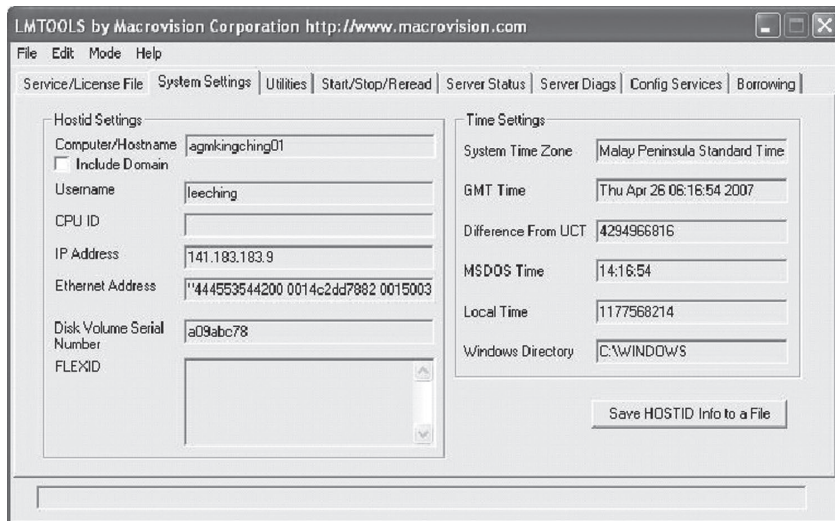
LMTOOLS by Macrovision Corporation http://www.macrovision.com

File Edit Mode Help

Service/License File | System Settings | Utilities | Start/Stop/Reread | Server Status | Server Diags | Config Services | Borrowing

Hostid Settings

Computer/Hostname agmkingching01

Include Domain

Username leeching

CPU ID

IP Address 141.183.183.9

Ethernet Address "444553544200 0014c2dd7882 0015003

Disk Volume Serial Number a09abc78

FLEXID

Time Settings

System Time Zone Malay Peninsula Standard Time

GMT Time Thu Apr 26 06:16:54 2007

Difference From UCT 4294966816

MSDOS Time 14:16:54

Local Time 1177568214

Windows Directory C:\WINDOWS

Save HOSTID Info to a File